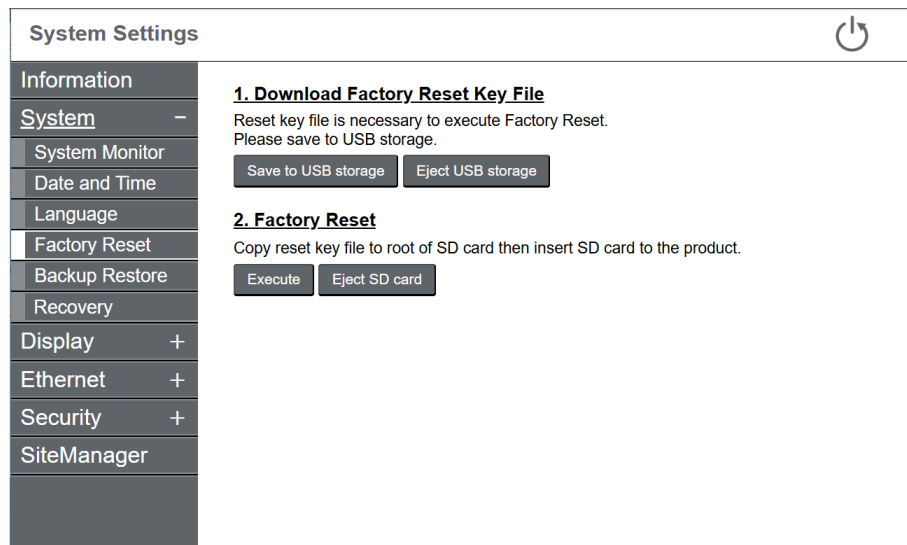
System Settings

Information
System −
System Monitor
Date and Time
Language
Factory Reset
Backup Restore
Recovery
Display +
Ethernet +
Security +
SiteManager

1. Download Factory Reset Key File

Reset key file is necessary to execute Factory Reset.
Please save to USB storage.

Save to USB storage
Eject USB storage

2. Factory Reset

Copy reset key file to root of SD card then insert SD card to the product.

Execute
Eject SD card